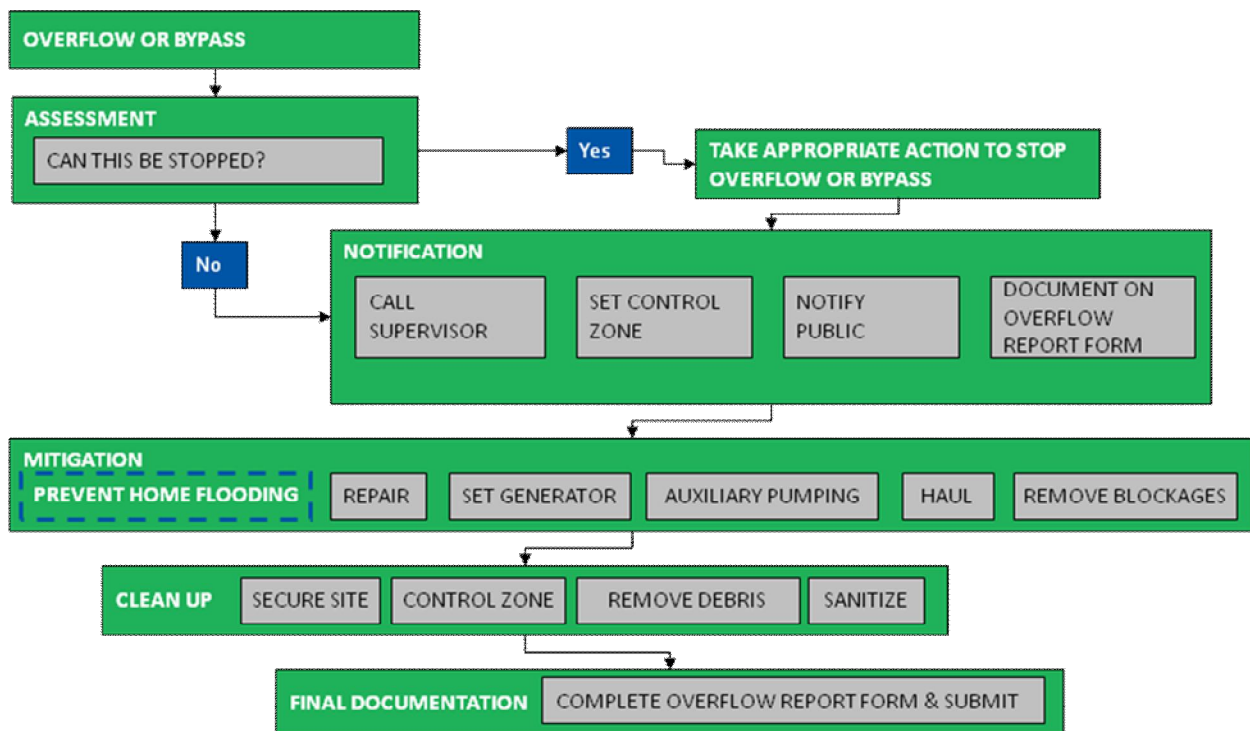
OVERFLOW OR BYPASS

ASSESSMENT

CAN THIS BE STOPPED?

Yes

TAKE APPROPRIATE ACTION TO STOP OVERFLOW OR BYPASS

No

NOTIFICATION

CALL SUPERVISOR

SET CONTROL ZONE

NOTIFY PUBLIC

DOCUMENT ON OVERFLOW REPORT FORM

MITIGATION

PREVENT HOME FLOODING

REPAIR

SET GENERATOR

AUXILIARY PUMPING

HAUL

REMOVE BLOCKAGES

CLEAN UP

SECURE SITE

CONTROL ZONE

REMOVE DEBRIS

SANITIZE

FINAL DOCUMENTATION

COMPLETE OVERFLOW REPORT FORM & SUBMIT